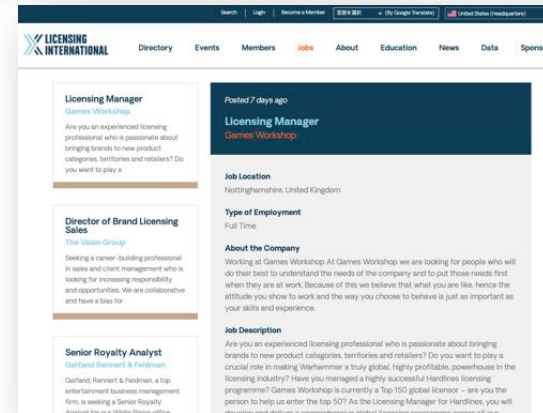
Search | Login | Become a Member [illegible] (By Google Translate) United States (Headquarters)

LICENSING INTERNATIONAL

Directory Events Members Jobs About Education News Data Spons

Licensing Manager
Games Workshop
Are you an experienced licensing professional who is passionate about bringing brands to new product categories, territories and retailers? Do you want to play a

Director of Brand Licensing Sales
The Valen Group
Seeking a career-building professional in sales and client management who is looking for increasing responsibility and opportunities. We are collaborative and have a bias for

Senior Royalty Analyst
Gelfand Rennert & Feldman
Gelfand, Rennert & Feldman, a top entertainment business management firm, is seeking a Senior Royalty Analyst for our White Plains office

Posted 7 days ago
Licensing Manager
Games Workshop

Job Location
Nottinghamshire, United Kingdom

Type of Employment
Full Time

About the Company
Working at Games Workshop At Games Workshop we are looking for people who will do their best to understand the needs of the company and to put those needs first when they are at work. Because of this we believe that what you are like, hence the attitude you show to work and the way you choose to behave is just as important as your skills and experience.

Job Description
Are you an experienced licensing professional who is passionate about bringing brands to new product categories, territories and retailers? Do you want to play a crucial role in making Warhammer a truly global, highly profitable, powerhouse in the licensing industry? Have you managed a highly successful Hardlines licensing programme? Games Workshop is currently a Top 150 global licensor – are you the person to help us enter the top 50? As the Licensing Manager for Hardlines, you will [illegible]